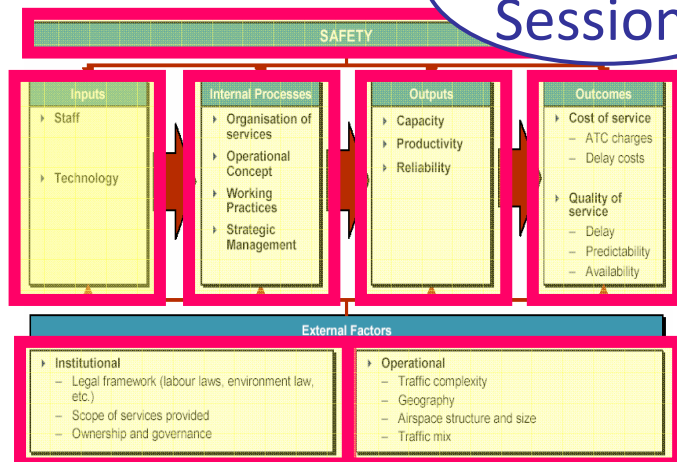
Sessior

SAFETY

Inputs
- Staff
- Technology

Internal Processes
- Organisation of services
- Operational Concept
- Working Practices
- Strategic Management

Outputs
- Capacity
- Productivity
- Reliability

Outcomes
- Cost of service
  – ATC charges
  – Delay costs
- Quality of service
  – Delay
  – Predictability
  – Availability

External Factors

- Institutional
  – Legal framework (labour laws, environment law, etc.)
  – Scope of services provided
  – Ownership and governance

- Operational
  – Traffic complexity
  – Geography
  – Airspace structure and size
  – Traffic mix